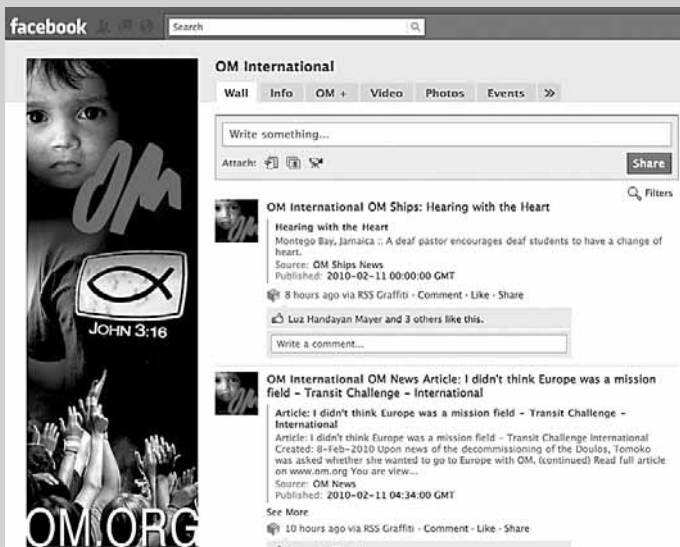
facebook

Search

OM International

Wall | Info | OM + | Video | Photos | Events | »

Write something...

Attach:

Share

Filters

OM

JOHN 3:16

OM.ORG

OM International OM Ships: Hearing with the Heart

Hearing with the Heart
Montego Bay, Jamaica :: A deaf pastor encourages deaf students to have a change of heart.
Source: OM Ships News
Published: 2010-02-11 00:00:00 GMT

8 hours ago via RSS Graffiti · Comment · Like · Share

Luz Handayan Mayer and 3 others like this.

Write a comment...

OM International OM News Article: I didn't think Europe was a mission field – Transit Challenge – International

Article: I didn't think Europe was a mission field – Transit Challenge – International
Article: I didn't think Europe was a mission field – Transit Challenge International Created: 8-Feb-2010 Upon news of the decommissioning of the Doulos, Tomoko was asked whether she wanted to go to Europe with OM. (continued) Read full article on www.om.org You are view...
Source: OM News
Published: 2010-02-11 04:34:00 GMT

See More

10 hours ago via RSS Graffiti · Comment · Like · Share